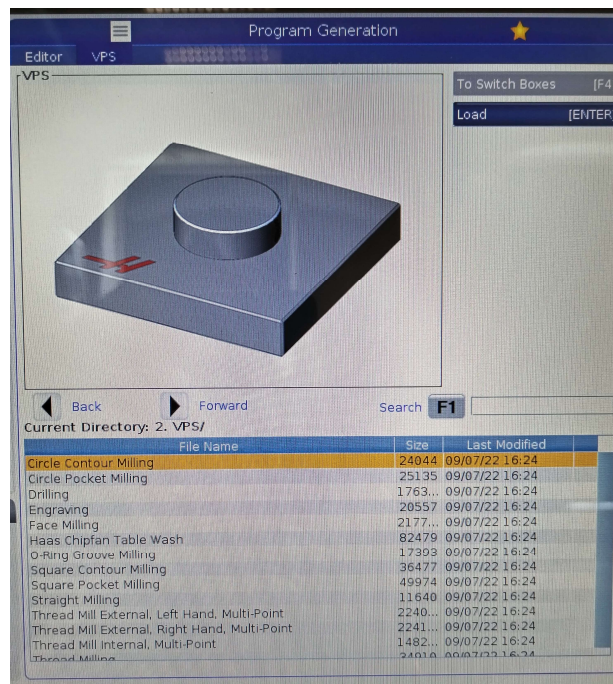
Program Generation

Editor VPS

VPS

To Switch Boxes [F4

Load [ENTER

Back Forward Search F1

Current Directory: 2. VPS/

| File Name | Size | Last Modified |
|---|---|---|
| Circle Contour Milling | 24044 | 09/07/22 16:24 |
| Circle Pocket Milling | 25135 | 09/07/22 16:24 |
| Drilling | 1763... | 09/07/22 16:24 |
| Engraving | 20557 | 09/07/22 16:24 |
| Face Milling | 2177... | 09/07/22 16:24 |
| Haas Chipfan Table Wash | 82479 | 09/07/22 16:24 |
| O-Ring Groove Milling | 17393 | 09/07/22 16:24 |
| Square Contour Milling | 36477 | 09/07/22 16:24 |
| Square Pocket Milling | 49974 | 09/07/22 16:24 |
| Straight Milling | 11640 | 09/07/22 16:24 |
| Thread Mill External, Left Hand, Multi-Point | 2240... | 09/07/22 16:24 |
| Thread Mill External, Right Hand, Multi-Point | 2241... | 09/07/22 16:24 |
| Thread Mill Internal, Multi-Point | 1482... | 09/07/22 16:24 |
| Thread Milling | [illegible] | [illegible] |